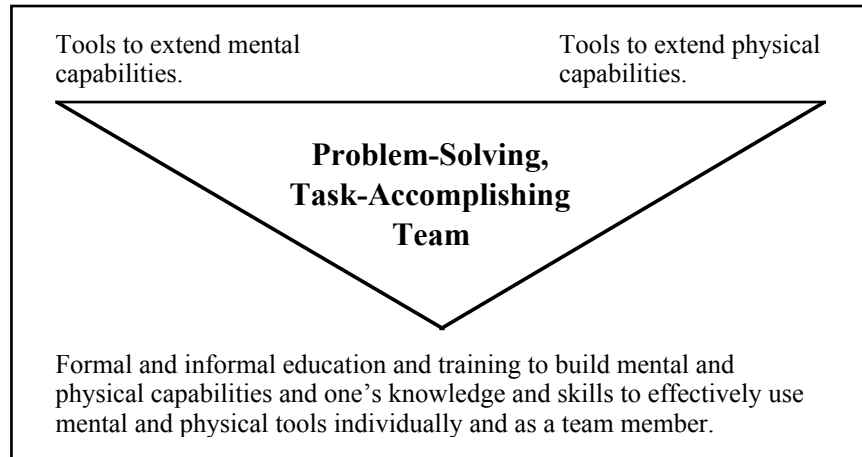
Tools to extend mental capabilities.

Tools to extend physical capabilities.

Problem-Solving, Task-Accomplishing Team

Formal and informal education and training to build mental and physical capabilities and one’s knowledge and skills to effectively use mental and physical tools individually and as a team member.